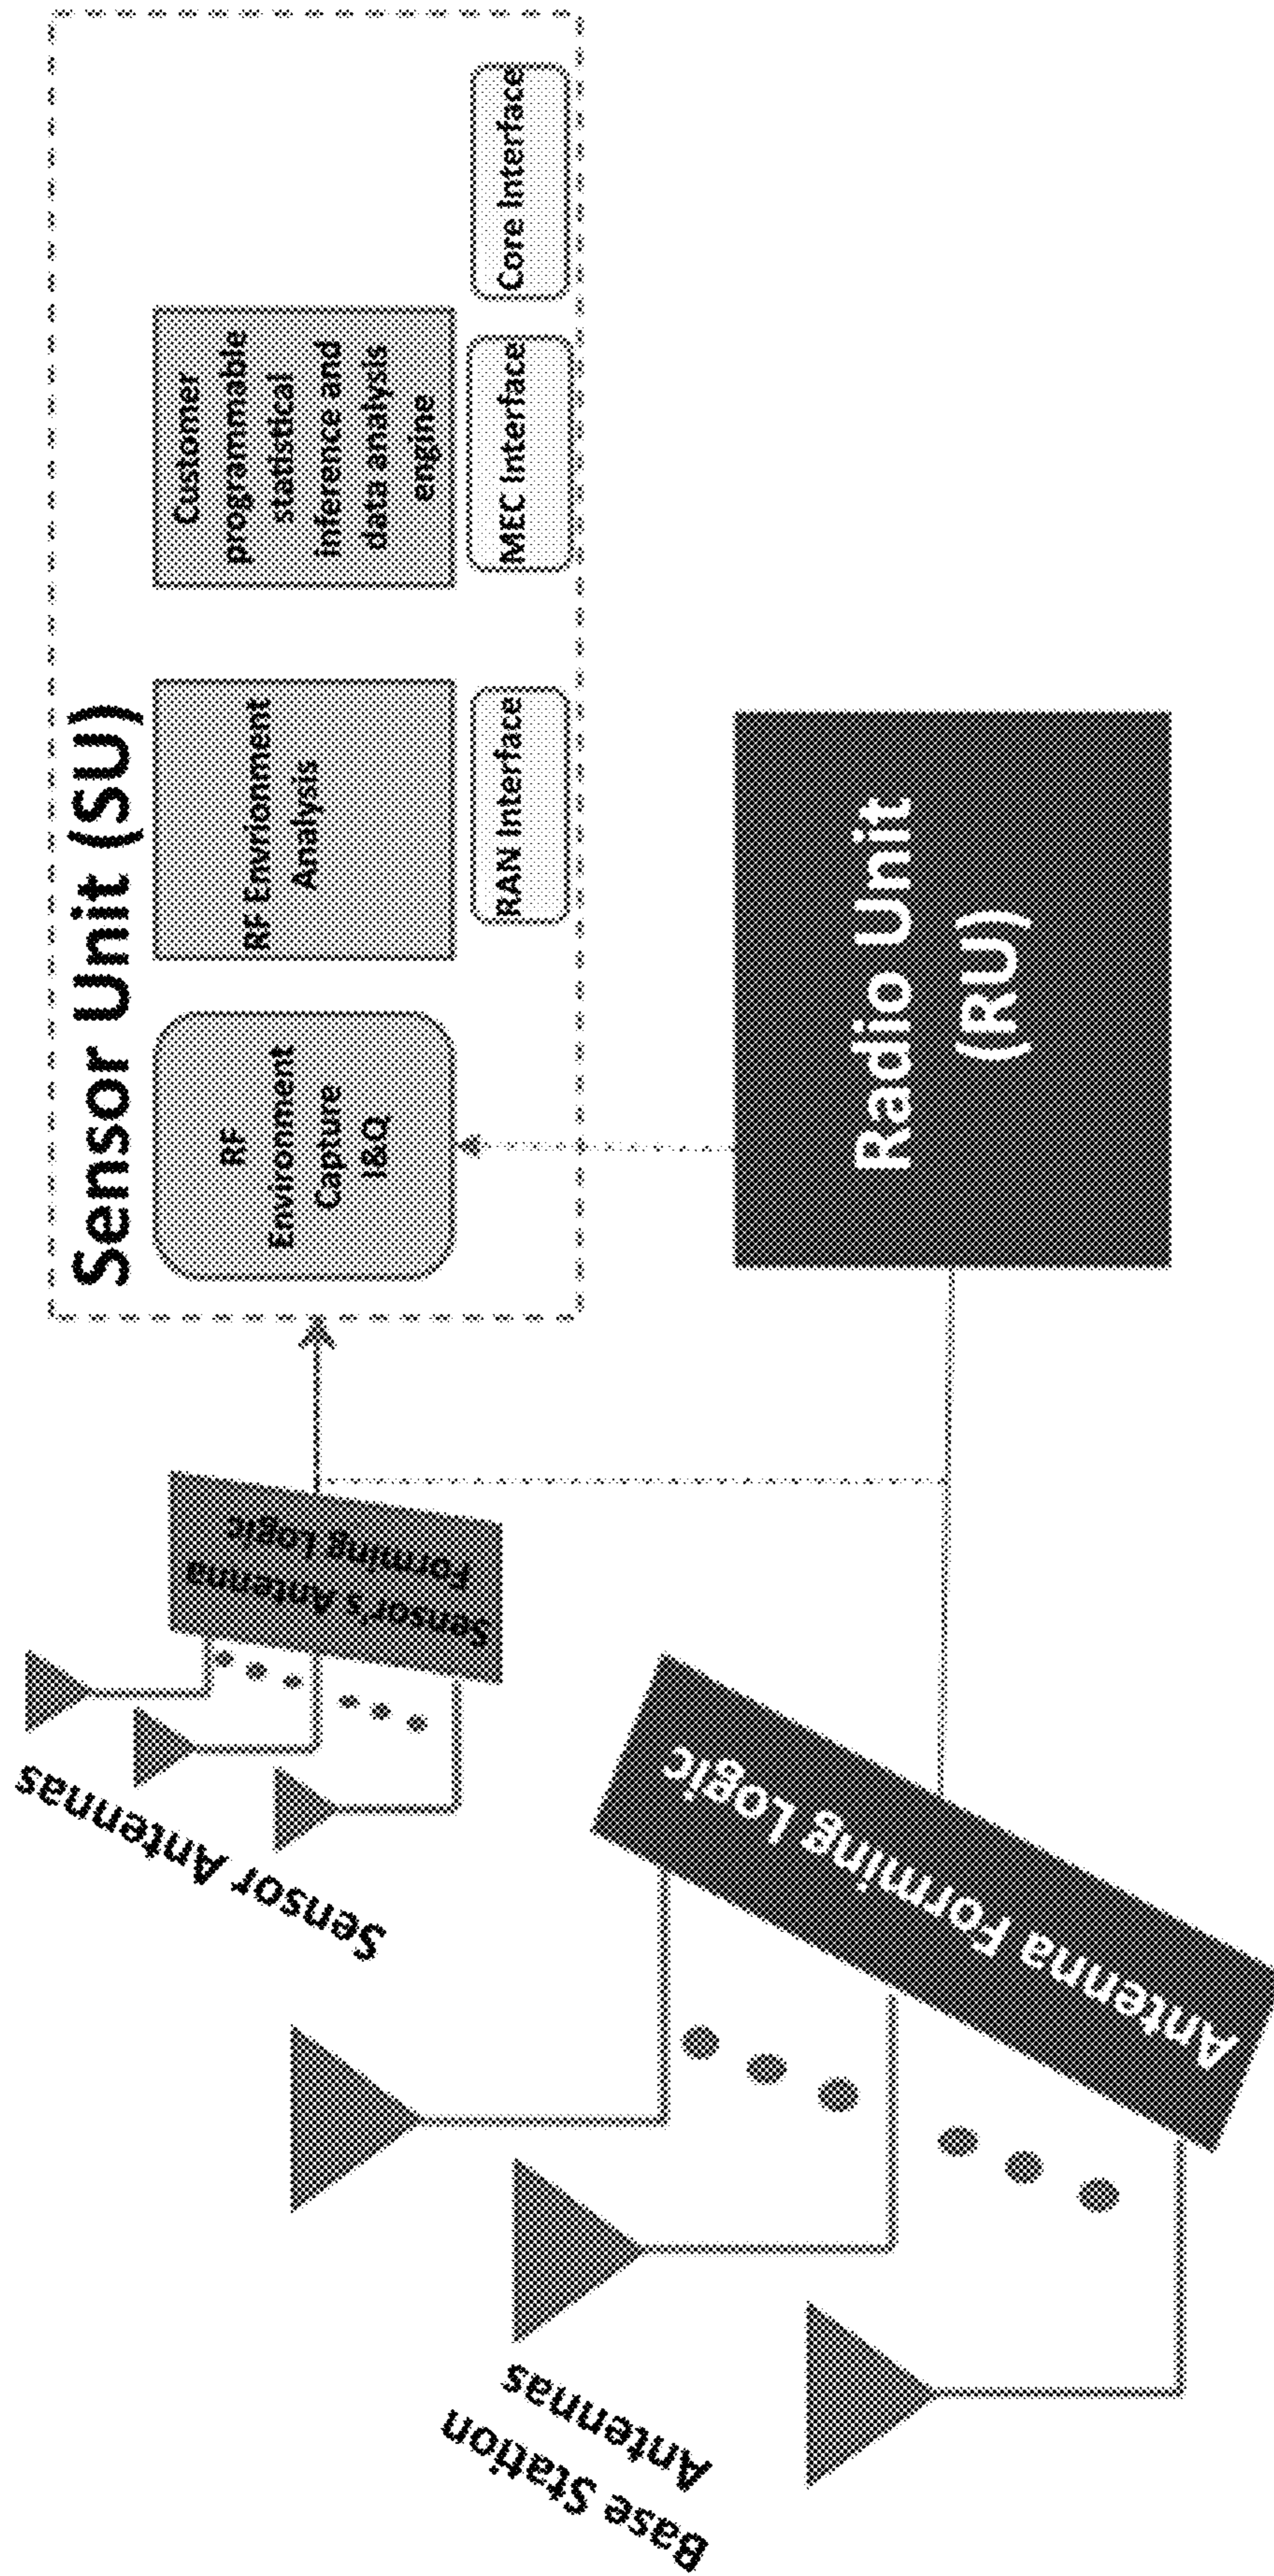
Sensor Unit (SU)

RF Environment Capture I&Q

RF Envionment Analysis

Customer programmable statistical inference and data analysis engine

RAN Interface

MEC Interface

Core Interface

Radio Unit (RU)

Sensor's Antenna Forming Logic

Sensor Antennas

Antenna Forming Logic

Base Station Antennas